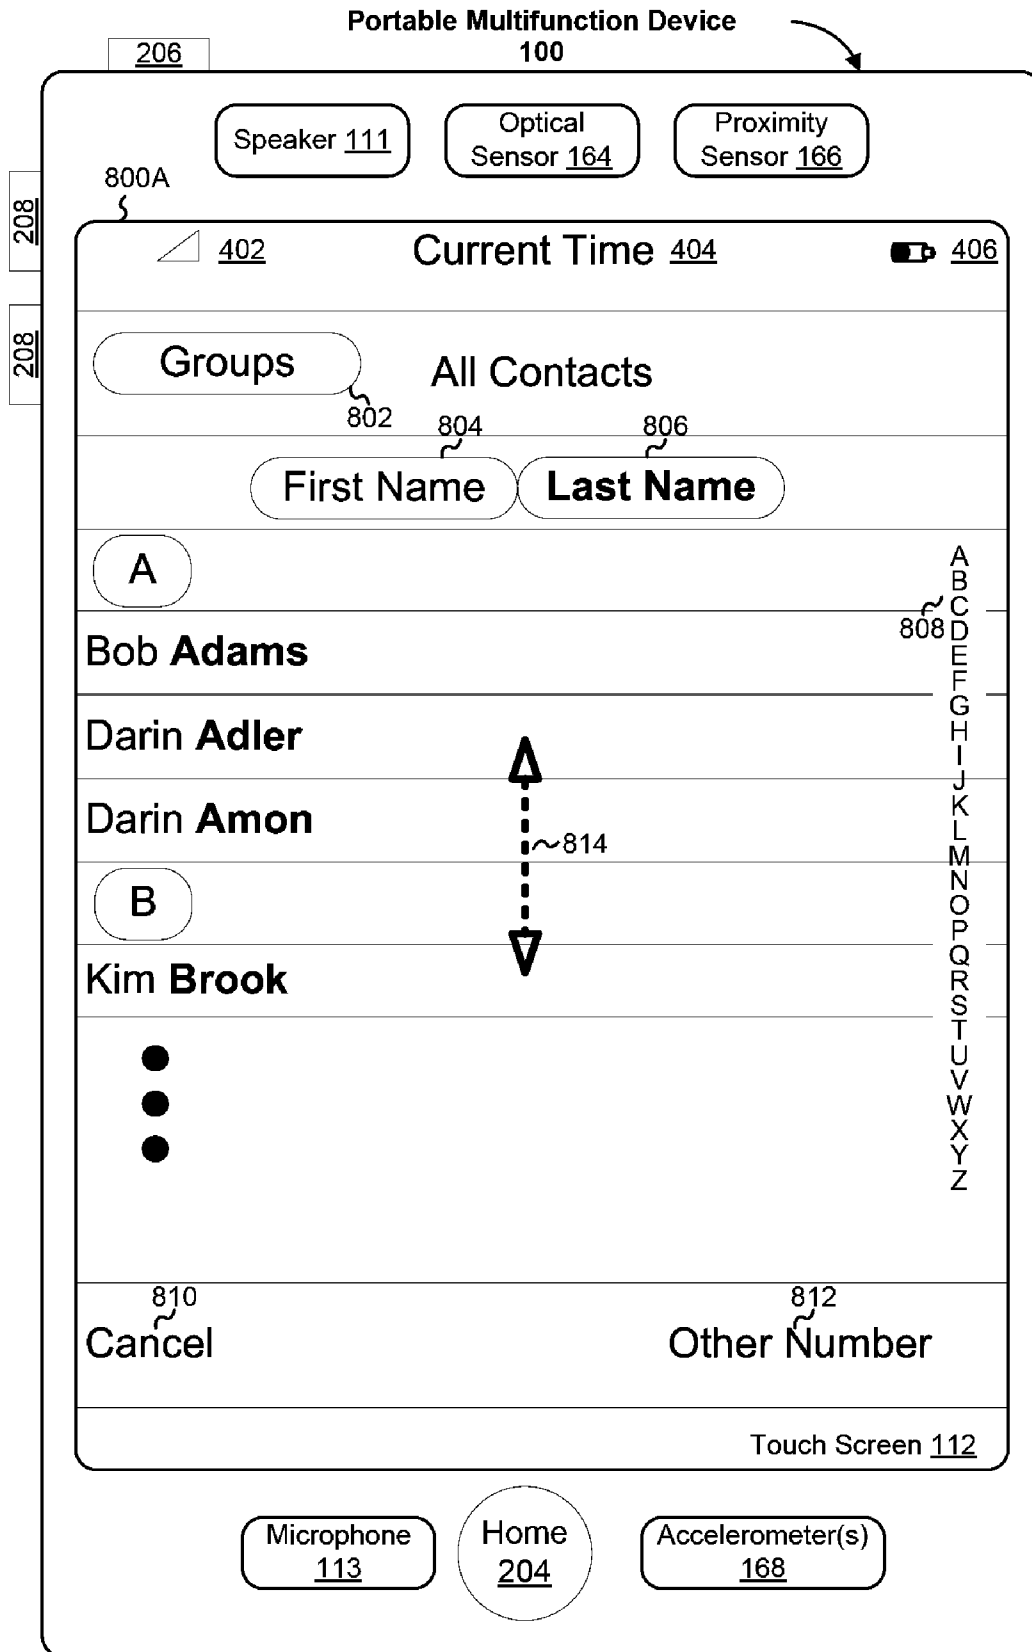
Portable Multifunction Device
100

206

208

208

Speaker 111

Optical Sensor 164

Proximity Sensor 166

800A

402

Current Time 404

406

Groups

802

All Contacts

804

806

First Name

Last Name

A

808

A
B
C
D
E
F
G
H
I
J
K
L
M
N
O
P
Q
R
S
T
U
V
W
X
Y
Z

Bob **Adams**

Darin **Adler**

Darin **Amon**

814

B

Kim **Brook**

810

812

Cancel

Other Number

Touch Screen 112

Microphone 113

Home 204

Accelerometer(s) 168